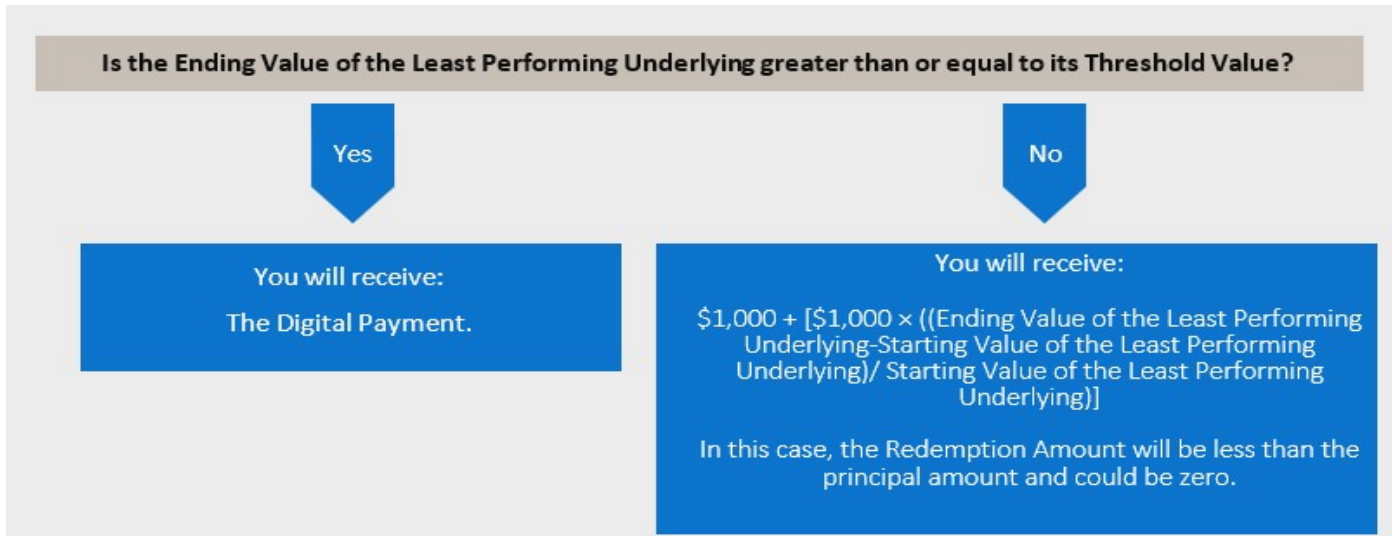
Is the Ending Value of the Least Performing Underlying greater than or equal to its Threshold Value?

Yes

No

You will receive:

The Digital Payment.

You will receive:

\$1,000 + [\$1,000 × ((Ending Value of the Least Performing Underlying-Starting Value of the Least Performing Underlying)/ Starting Value of the Least Performing Underlying)]

In this case, the Redemption Amount will be less than the principal amount and could be zero.